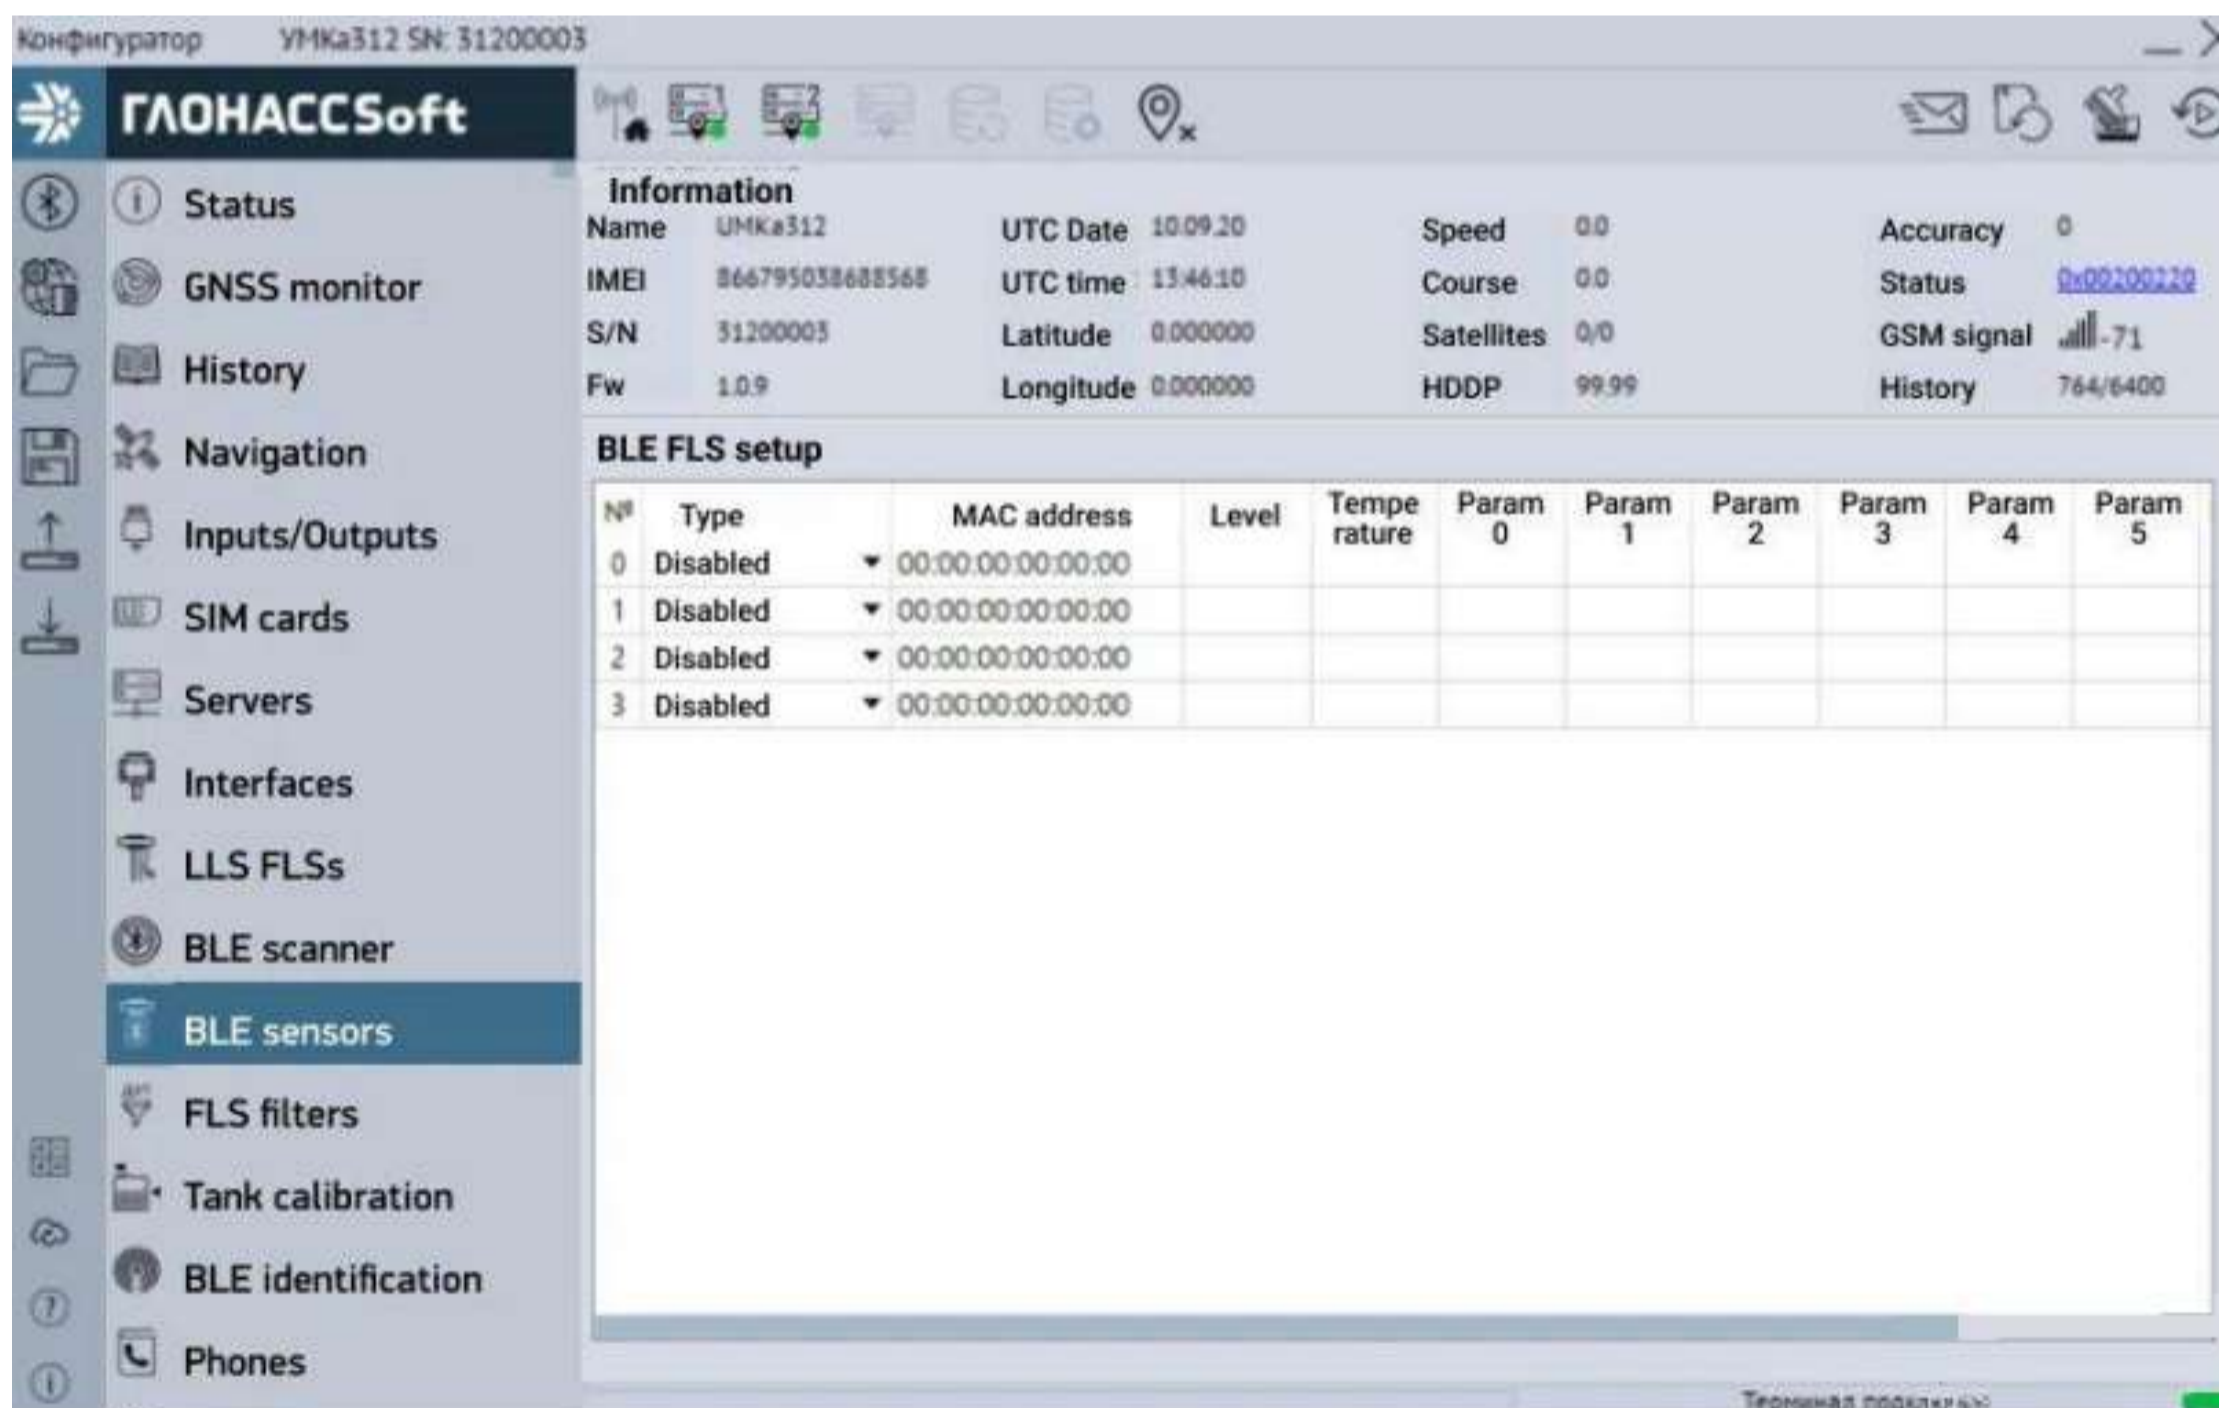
Конфигуратор УМКа312 SN: 31200003

ГЛОНАССSoft

Status
GNSS monitor
History
Navigation
Inputs/Outputs
SIM cards
Servers
Interfaces
LLS FLSs
BLE scanner
BLE sensors
FLS filters
Tank calibration
BLE identification
Phones

Information

| Name | UMKa312 | UTC Date | 10.09.20 | Speed | 0.0 | Accuracy | 0 |
|---|---|---|---|---|---|---|---|
| IMEI | 866795038688568 | UTC time | 13:46:10 | Course | 0.0 | Status | 0x00200220 |
| S/N | 31200003 | Latitude | 0.000000 | Satellites | 0/0 | GSM signal | -71 |
| Fw | 1.0.9 | Longitude | 0.000000 | HDDP | 99.99 | History | 764/6400 |

BLE FLS setup

| № | Type | MAC address | Level | Temperature | Param 0 | Param 1 | Param 2 | Param 3 | Param 4 | Param 5 |
|---|---|---|---|---|---|---|---|---|---|---|
| 0 | Disabled | 00:00:00:00:00:00 | | | | | | | | |
| 1 | Disabled | 00:00:00:00:00:00 | | | | | | | | |
| 2 | Disabled | 00:00:00:00:00:00 | | | | | | | | |
| 3 | Disabled | 00:00:00:00:00:00 | | | | | | | | |

Терминал подключен